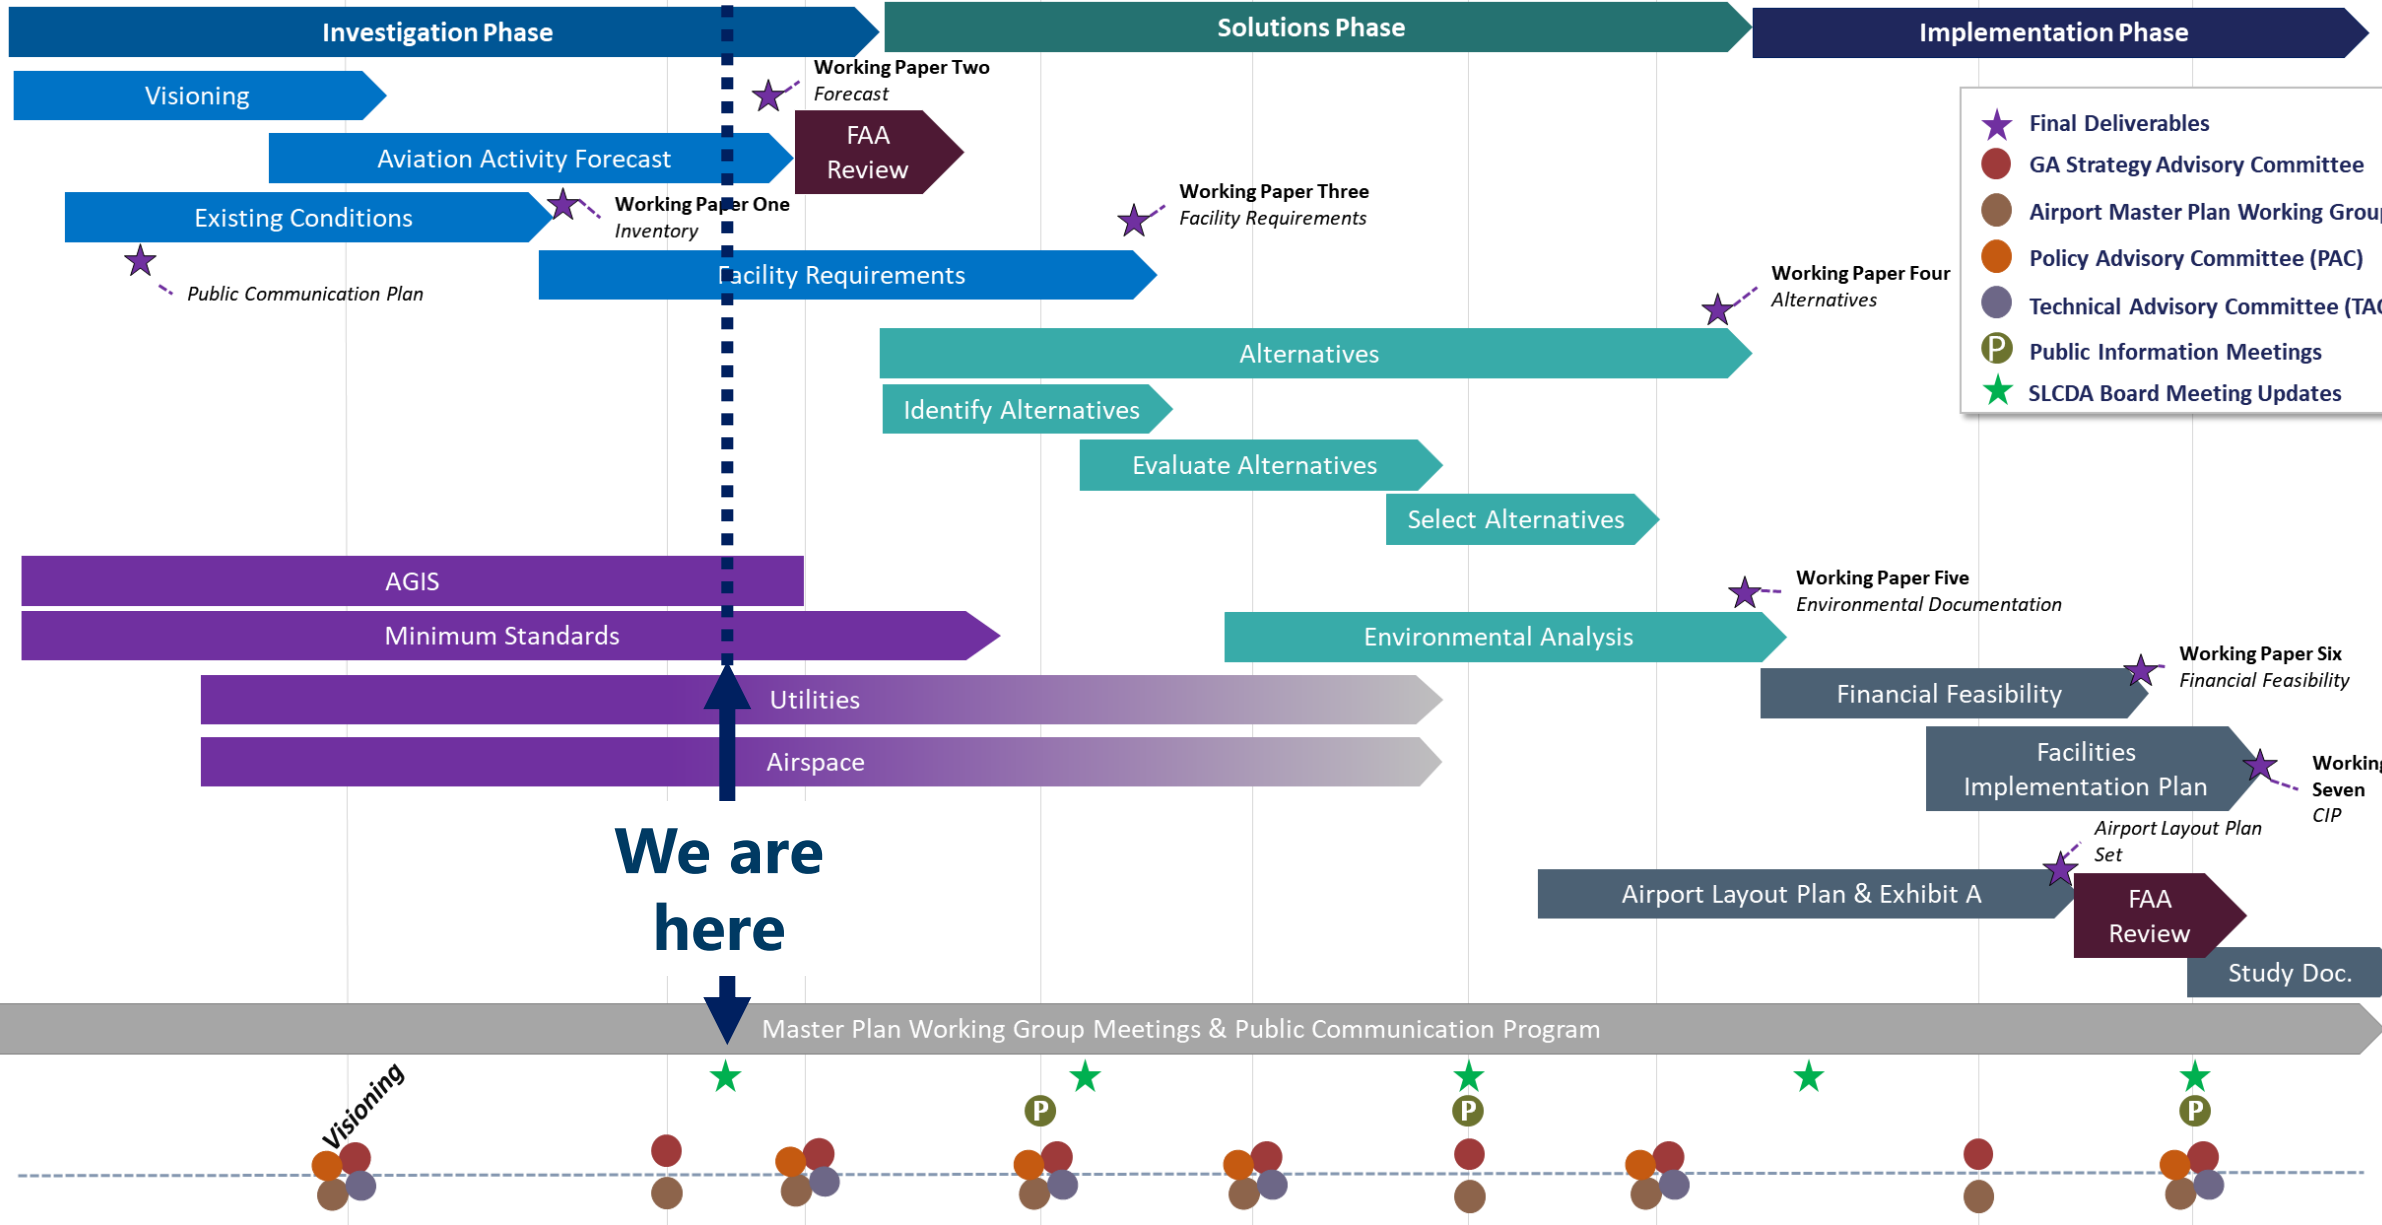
Investigation Phase

Solutions Phase

Implementation Phase

Visioning

Working Paper Two
Forecast

Aviation Activity Forecast

FAA Review

Existing Conditions

Working Paper One
Inventory

Working Paper Three
Facility Requirements

Public Communication Plan

Facility Requirements

Working Paper Four
Alternatives

Final Deliverables
GA Strategy Advisory Committee
Airport Master Plan Working Grou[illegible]
Policy Advisory Committee (PAC)
Technical Advisory Committee (TA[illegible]
Public Information Meetings
SLCDA Board Meeting Updates

Alternatives

Identify Alternatives

Evaluate Alternatives

Select Alternatives

AGIS

Working Paper Five
Environmental Documentation

Minimum Standards

Environmental Analysis

Working Paper Six
Financial Feasibility

Utilities

Financial Feasibility

Airspace

Facilities Implementation Plan

Working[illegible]
Seven
CIP

Airport Layout Plan Set

We are here

Airport Layout Plan & Exhibit A

FAA Review

Study Doc.

Master Plan Working Group Meetings & Public Communication Program

Visioning

P

P

P